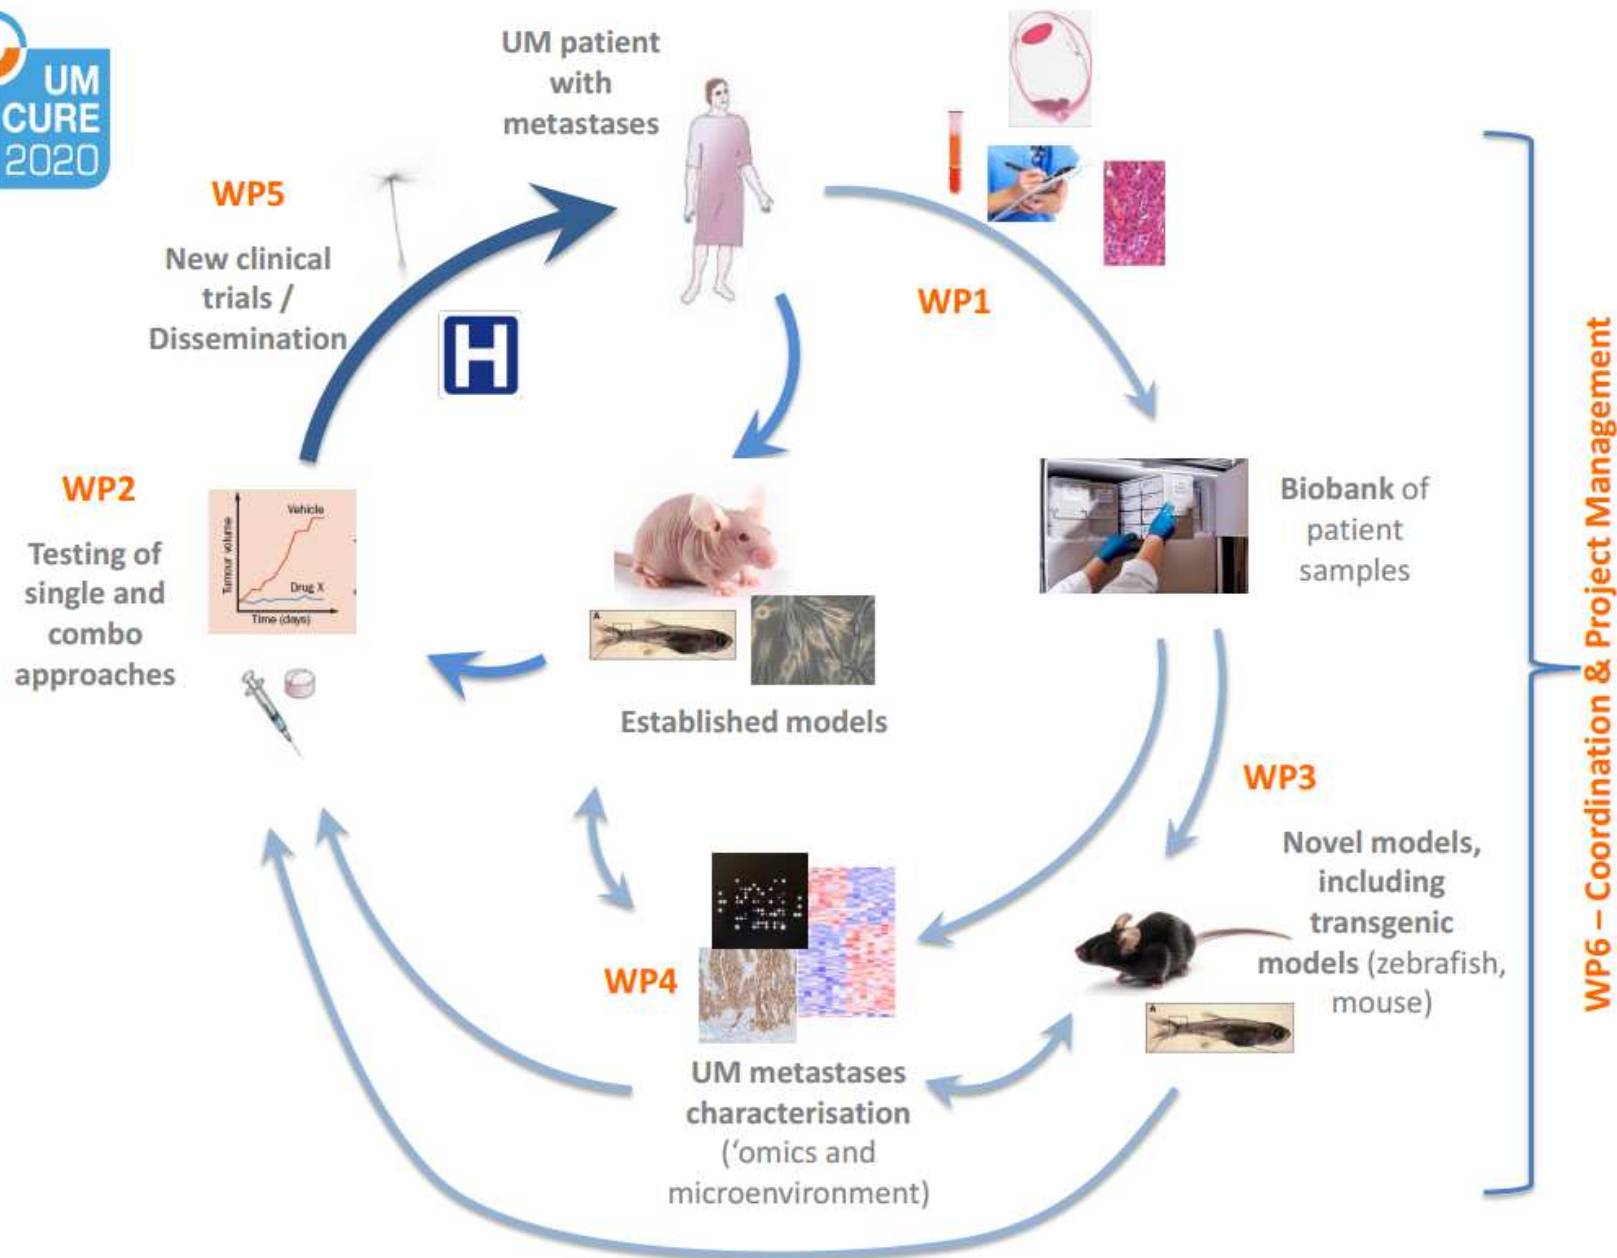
UM CURE 2020

UM patient with metastases

WP5

New clinical trials / Dissemination

WP1

WP2

Testing of single and combo approaches

Vehicle

Drug X

Tumour volume

Time (days)

Established models

Biobank of patient samples

WP3

Novel models, including transgenic models (zebrafish, mouse)

WP4

UM metastases characterisation ('omics and microenvironment)

WP6 – Coordination & Project Management